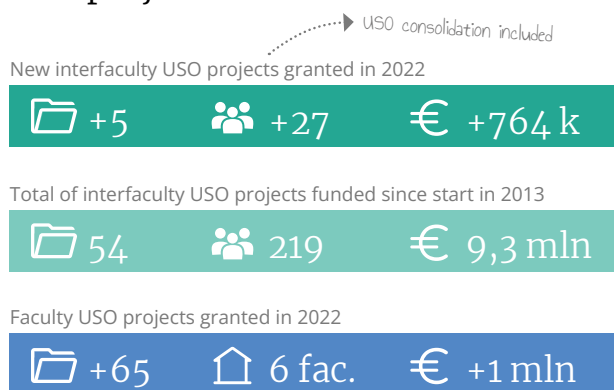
USO consolidation included

New interfaculty USO projects granted in 2022

+5 +27 € +764 k

Total of interfaculty USO projects funded since start in 2013

54 219 € 9,3 mln

Faculty USO projects granted in 2022

+65 6 fac. € +1 mln